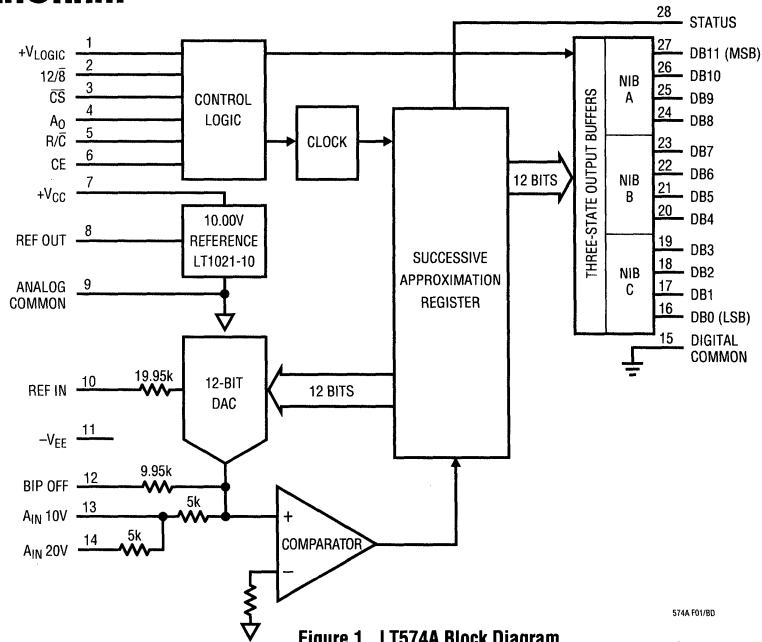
+V$_{LOGIC}$ 1
12/$\overline{8}$ 2
$\overline{CS}$ 3
A$_O$ 4
R/$\overline{C}$ 5
CE 6
+V$_{CC}$ 7
REF OUT 8
ANALOG COMMON 9
REF IN 10
19.95k
–V$_{EE}$ 11
BIP OFF 12
9.95k
A$_{IN}$ 10V 13
5k
A$_{IN}$ 20V 14
5k

CONTROL LOGIC

CLOCK

10.00V REFERENCE LT1021-10

12-BIT DAC

12 BITS

SUCCESSIVE APPROXIMATION REGISTER

12 BITS

+
COMPARATOR
–

28 STATUS

THREE-STATE OUTPUT BUFFERS

NIB A
27 DB11 (MSB)
26 DB10
25 DB9
24 DB8

NIB B
23 DB7
22 DB6
21 DB5
20 DB4

NIB C
19 DB3
18 DB2
17 DB1
16 DB0 (LSB)

15 DIGITAL COMMON

574A F01/BD

Figure 1. LT574A Block Diagram